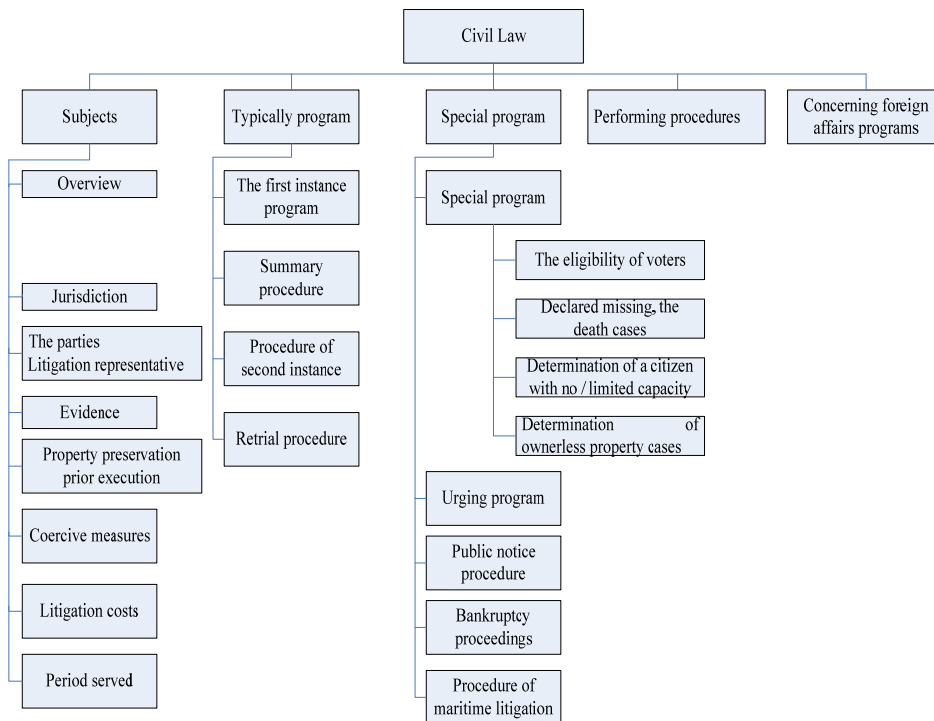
Civil Law

Subjects

Typically program

Special program

Performing procedures

Concerning foreign affairs programs

Overview

Jurisdiction

The parties Litigation representative

Evidence

Property preservation prior execution

Coercive measures

Litigation costs

Period served

The first instance program

Summary procedure

Procedure of second instance

Retrial procedure

Special program

The eligibility of voters

Declared missing, the death cases

Determination of a citizen with no / limited capacity

Determination of ownerless property cases

Urging program

Public notice procedure

Bankruptcy proceedings

Procedure of maritime litigation